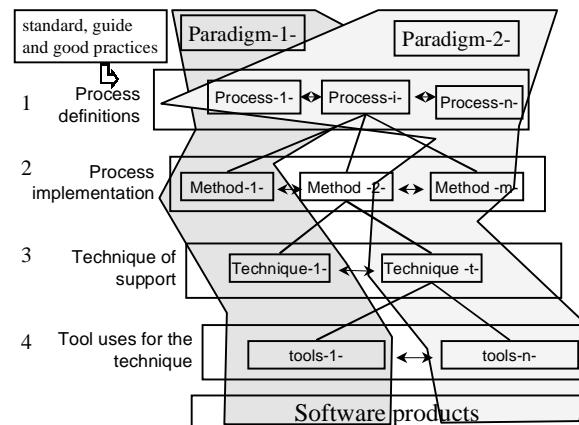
standard, guide and good practices

Paradigm-1-

Paradigm-2-

1 Process definitions

Process-1-

Process-i-

Process-n-

2 Process implementation

Method-1-

Method -2-

Method -m-

3 Technique of support

Technique-1-

Technique -t-

4 Tool uses for the technique

tools-1-

tools-n-

Software products